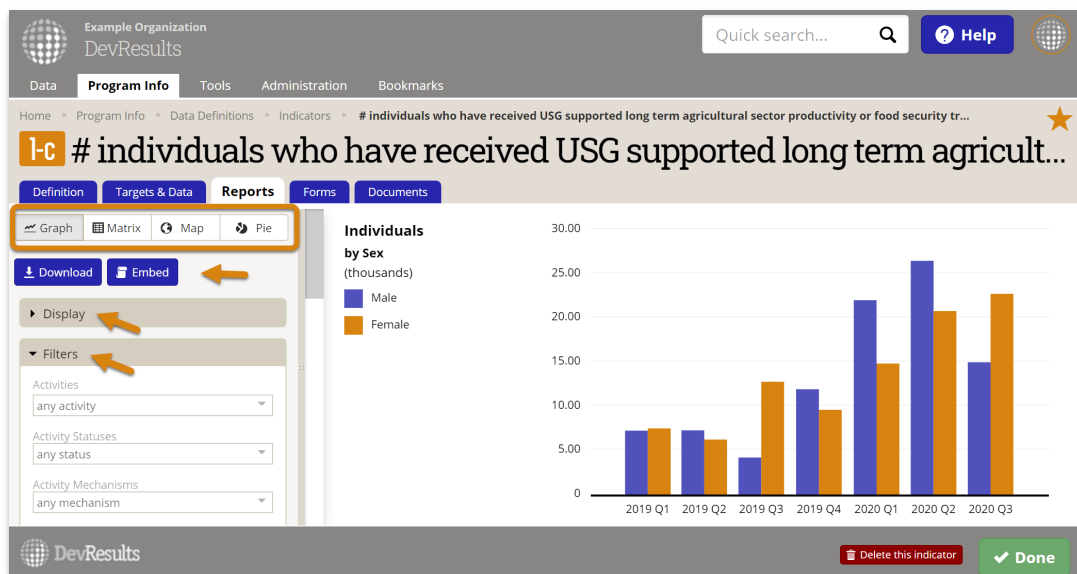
Example Organization
DevResults

Quick search...

Help

Data
Program Info
Tools
Administration
Bookmarks

Home ▸ Program Info ▸ Data Definitions ▸ Indicators ▸ # individuals who have received USG supported long term agricultural sector productivity or food security tr...

1-c # individuals who have received USG supported long term agricult...

Definition
Targets & Data
Reports
Forms
Documents

Graph
Matrix
Map
Pie

Download
Embed

Display

Filters

Activities
any activity

Activity Statuses
any status

Activity Mechanisms
any mechanism

Individuals
by Sex
(thousands)
Male
Female

30.00
25.00
20.00
15.00
10.00
5.00
0

2019 Q1
2019 Q2
2019 Q3
2019 Q4
2020 Q1
2020 Q2
2020 Q3

DevResults

Delete this indicator

Done